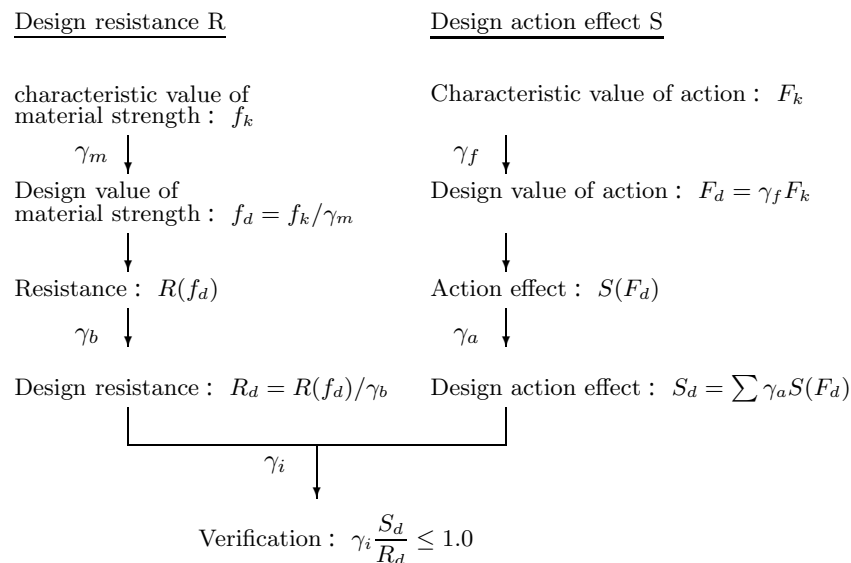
Design resistance R

characteristic value of material strength : $f_k$

$\gamma_m$

Design value of material strength : $f_d = f_k/\gamma_m$

Resistance : $R(f_d)$

$\gamma_b$

Design resistance : $R_d = R(f_d)/\gamma_b$

Design action effect S

Characteristic value of action : $F_k$

$\gamma_f$

Design value of action : $F_d = \gamma_f F_k$

Action effect : $S(F_d)$

$\gamma_a$

Design action effect : $S_d = \sum \gamma_a S(F_d)$

$\gamma_i$

Verification : $\gamma_i \frac{S_d}{R_d} \leq 1.0$